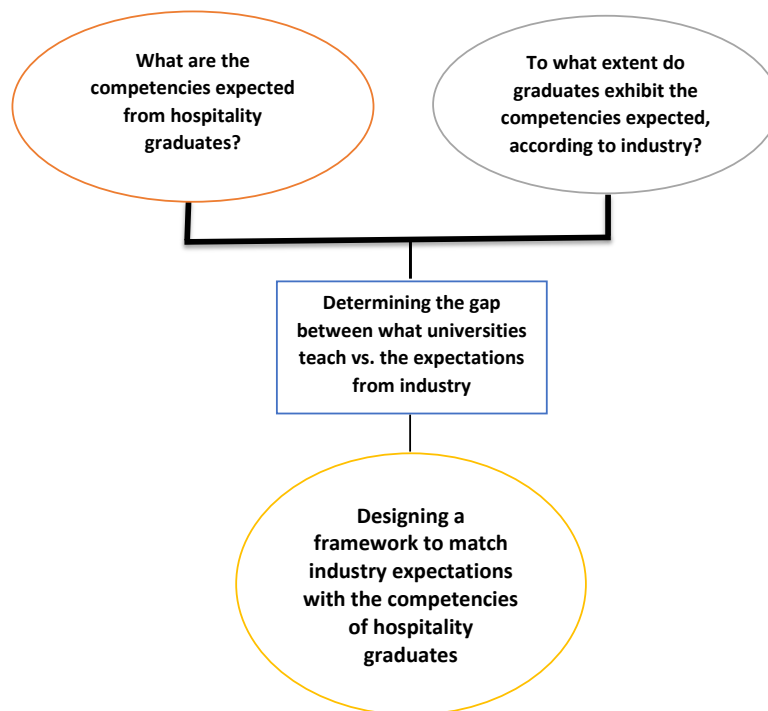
What are the competencies expected from hospitality graduates?

To what extent do graduates exhibit the competencies expected, according to industry?

Determining the gap between what universities teach vs. the expectations from industry

Designing a framework to match industry expectations with the competencies of hospitality graduates